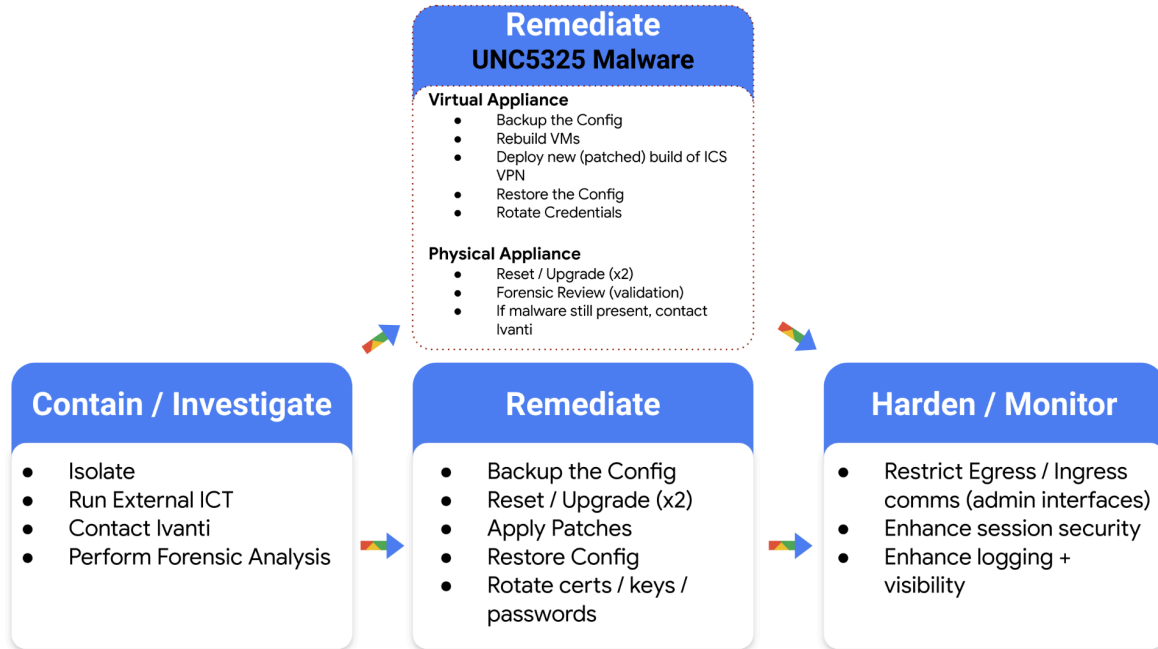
Remediate
UNC5325 Malware

Virtual Appliance
- Backup the Config
- Rebuild VMs
- Deploy new (patched) build of ICS VPN
- Restore the Config
- Rotate Credentials

Physical Appliance
- Reset / Upgrade (x2)
- Forensic Review (validation)
- If malware still present, contact Ivanti

Contain / Investigate
- Isolate
- Run External ICT
- Contact Ivanti
- Perform Forensic Analysis

Remediate
- Backup the Config
- Reset / Upgrade (x2)
- Apply Patches
- Restore Config
- Rotate certs / keys / passwords

Harden / Monitor
- Restrict Egress / Ingress comms (admin interfaces)
- Enhance session security
- Enhance logging + visibility